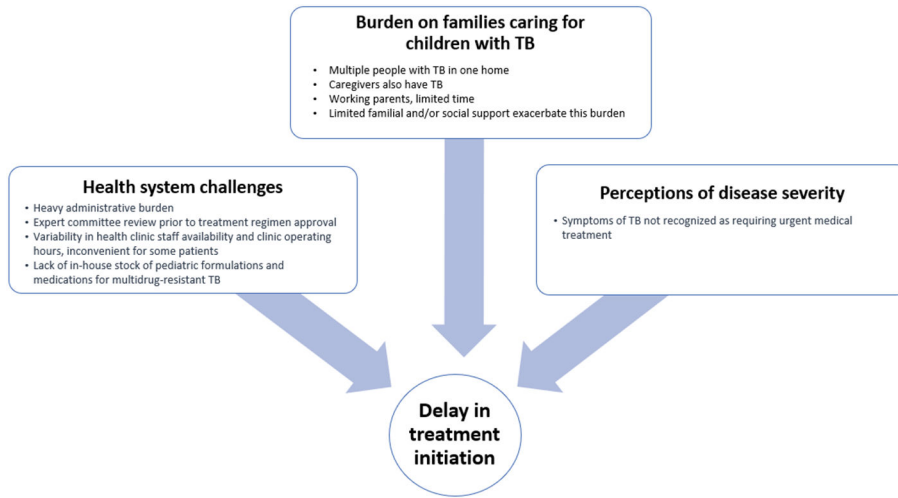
Burden on families caring for children with TB

- Multiple people with TB in one home
- Caregivers also have TB
- Working parents, limited time
- Limited familial and/or social support exacerbate this burden

Health system challenges

- Heavy administrative burden
- Expert committee review prior to treatment regimen approval
- Variability in health clinic staff availability and clinic operating hours, inconvenient for some patients
- Lack of in-house stock of pediatric formulations and medications for multidrug-resistant TB

Perceptions of disease severity

- Symptoms of TB not recognized as requiring urgent medical treatment

Delay in treatment initiation